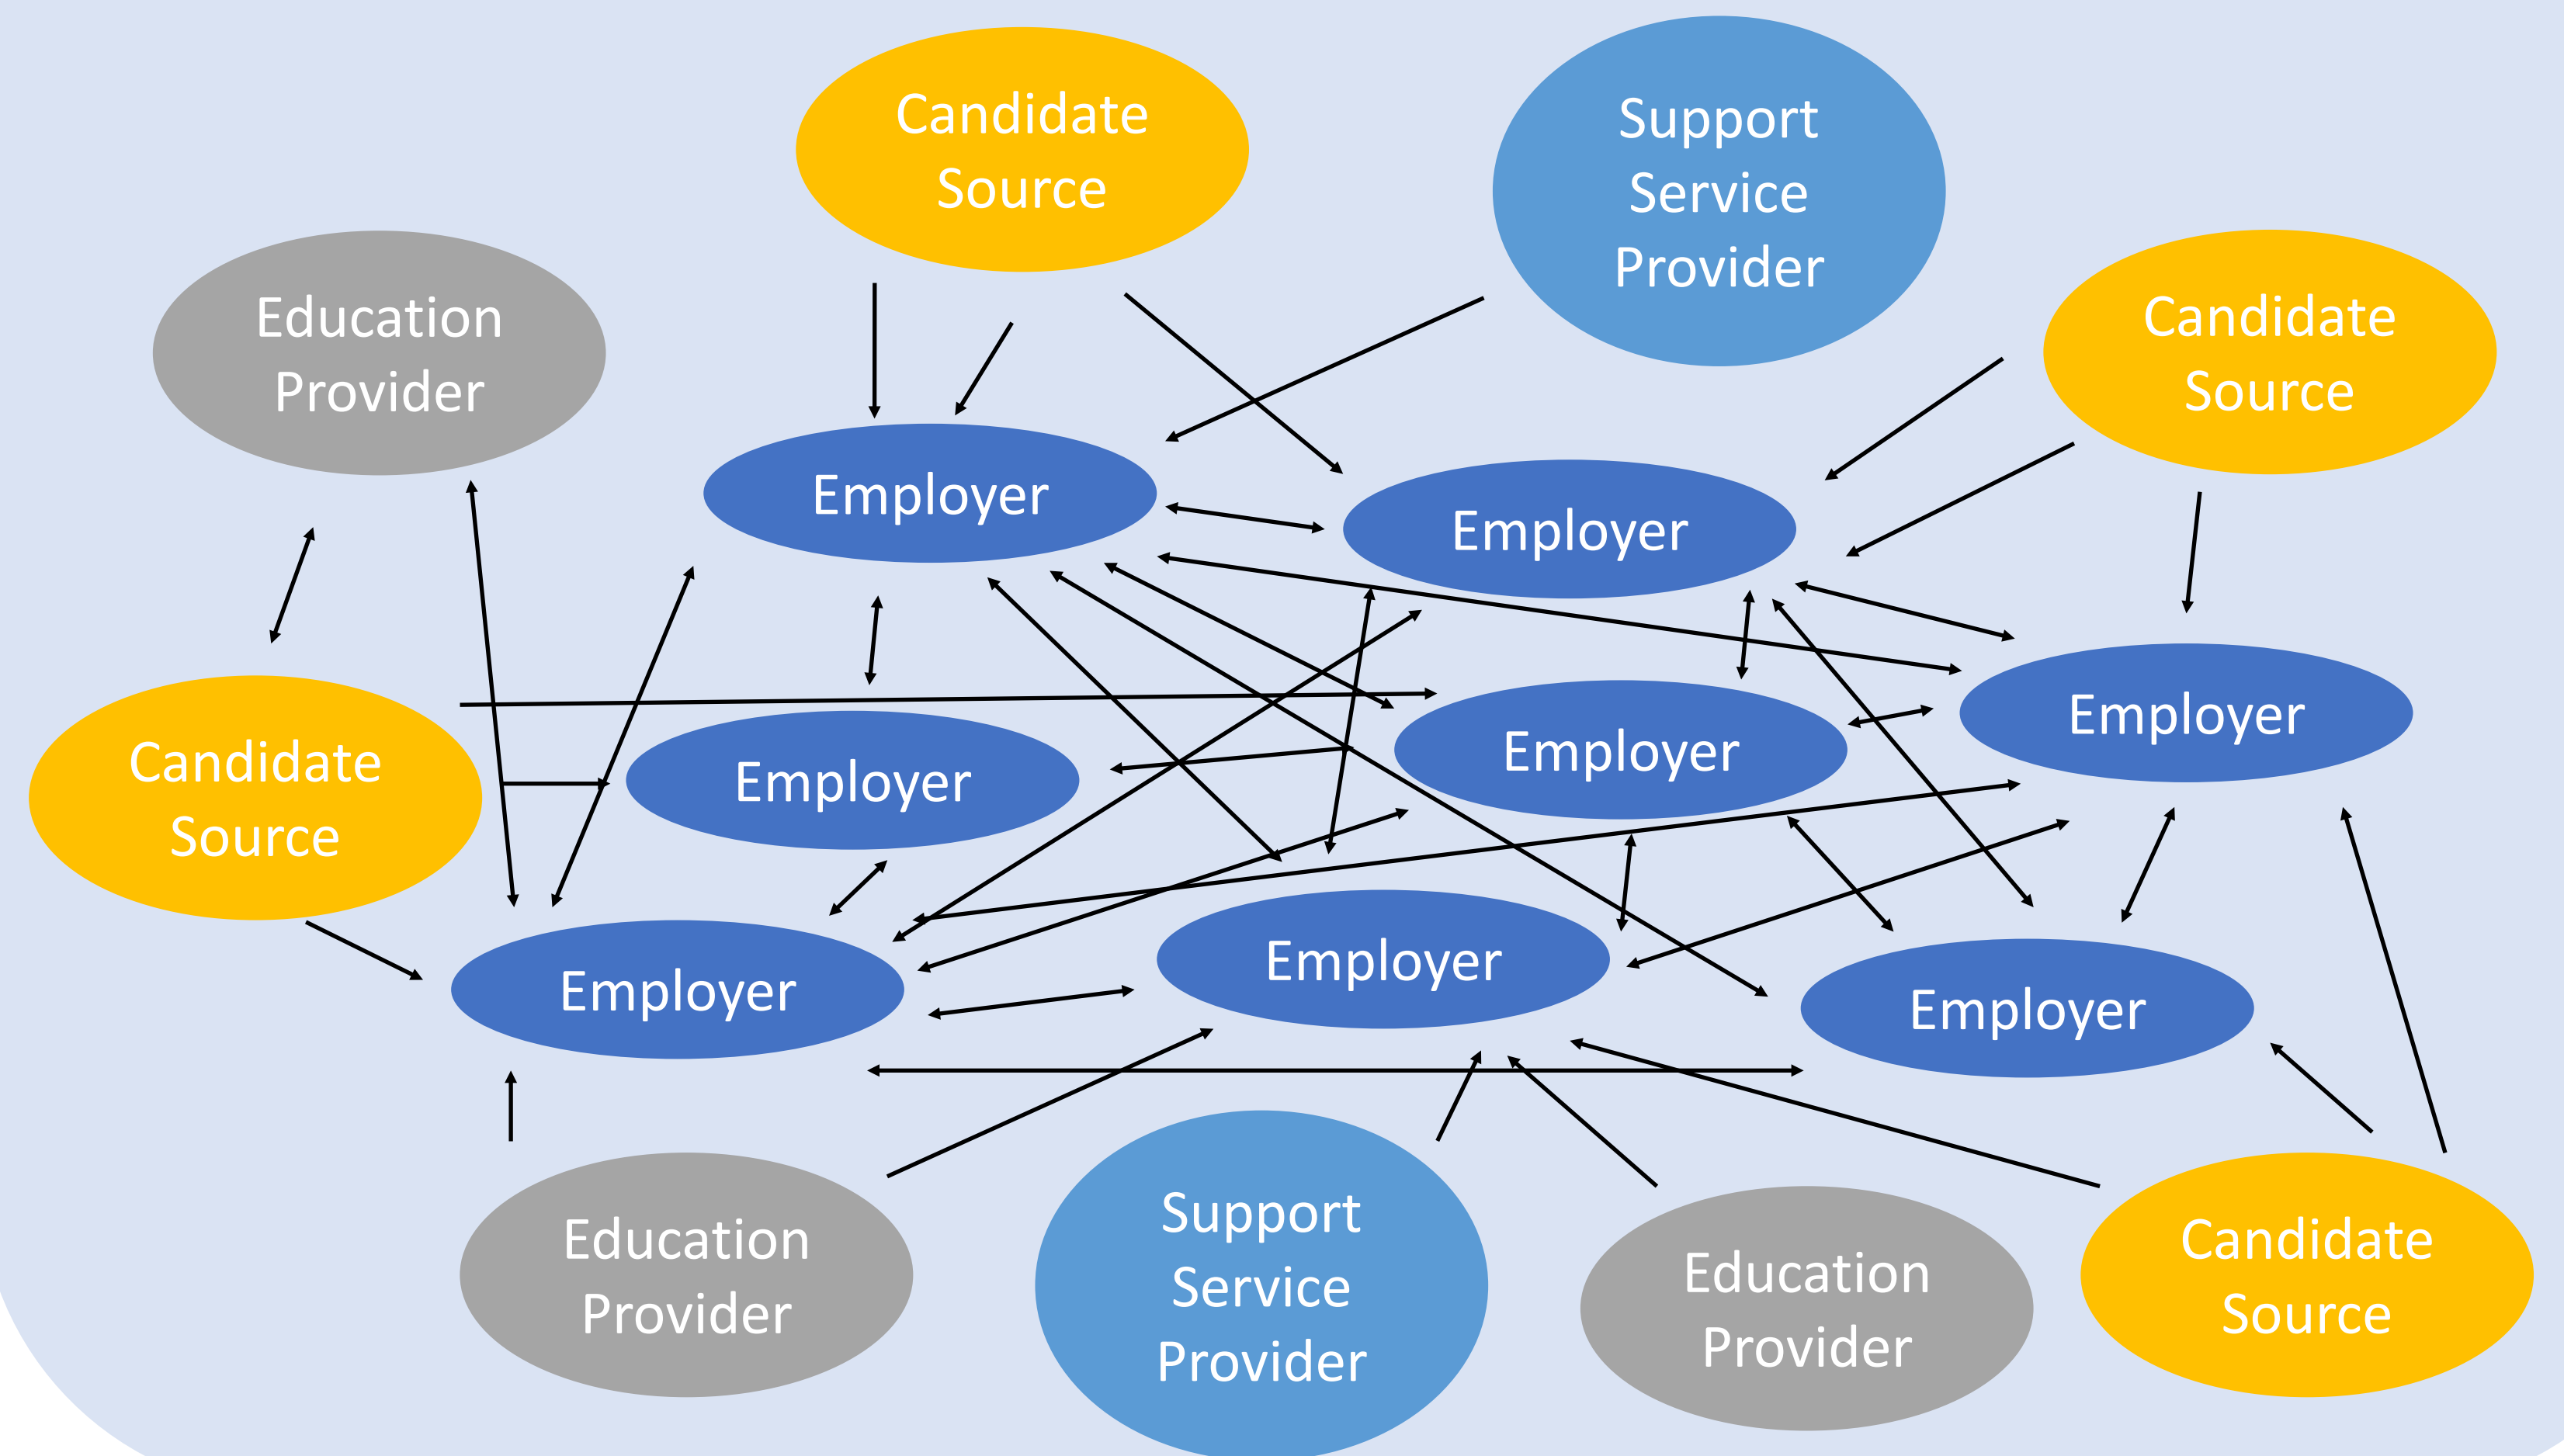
Candidate Source

Support Service Provider

Education Provider

Candidate Source

Employer

Employer

Candidate Source

Employer

Employer

Employer

Employer

Employer

Employer

Education Provider

Support Service Provider

Education Provider

Candidate Source